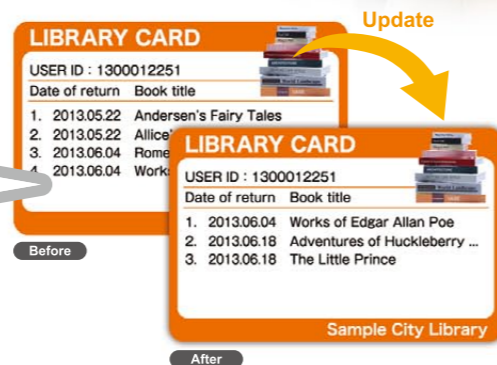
Update

LIBRARY CARD
USER ID : 1300012251

| Date of return | Book title |
|---|---|
| 1. 2013.05.22 | Andersen's Fairy Tales |
| 2. 2013.05.22 | Alice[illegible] |
| 3. 2013.06.04 | Rome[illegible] |
| 4. 2013.06.04 | Works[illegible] |

Before

LIBRARY CARD
USER ID : 1300012251

| Date of return | Book title |
|---|---|
| 1. 2013.06.04 | Works of Edgar Allan Poe |
| 2. 2013.06.18 | Adventures of Huckleberry ... |
| 3. 2013.06.18 | The Little Prince |

Sample City Library

After